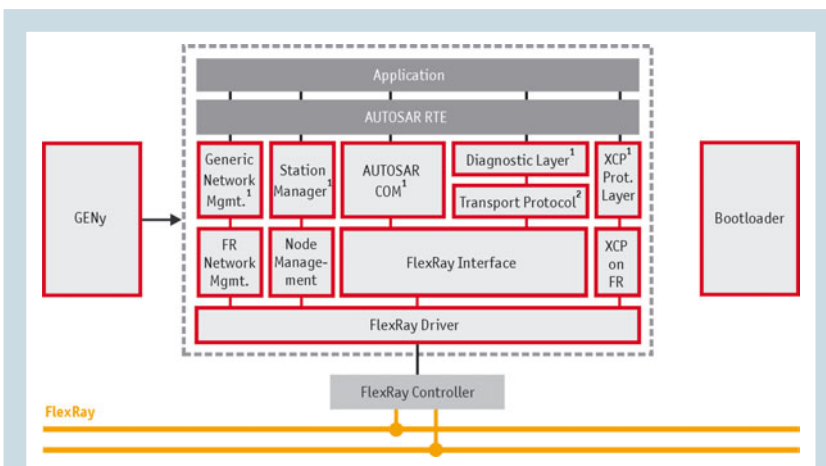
Application

AUTOSAR RTE

Generic Network Mgmt.$^1$

Station Manager$^1$

AUTOSAR COM$^1$

Diagnostic Layer$^1$

Transport Protocol$^2$

XCP$^1$ Prot. Layer

GENy

Bootloader

FR Network Mgmt.

Node Management

FlexRay Interface

XCP on FR

FlexRay Driver

FlexRay Controller

FlexRay